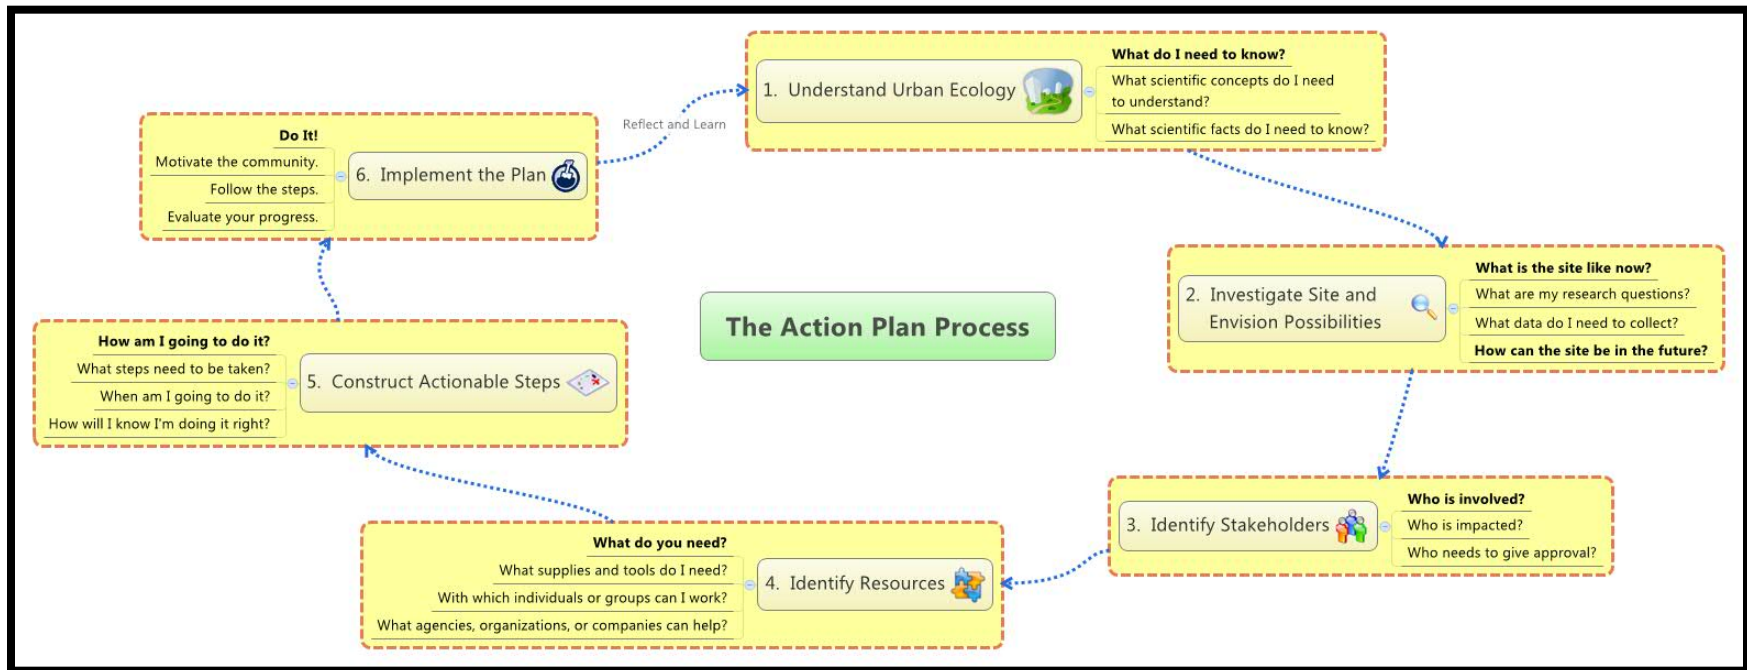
The Action Plan Process

1. Understand Urban Ecology

What do I need to know?
What scientific concepts do I need to understand?
What scientific facts do I need to know?

2. Investigate Site and Envision Possibilities

What is the site like now?
What are my research questions?
What data do I need to collect?
How can the site be in the future?

3. Identify Stakeholders

Who is involved?
Who is impacted?
Who needs to give approval?

4. Identify Resources

What do you need?
What supplies and tools do I need?
With which individuals or groups can I work?
What agencies, organizations, or companies can help?

5. Construct Actionable Steps

How am I going to do it?
What steps need to be taken?
When am I going to do it?
How will I know I'm doing it right?

6. Implement the Plan

Do It!
Motivate the community.
Follow the steps.
Evaluate your progress.

Reflect and Learn